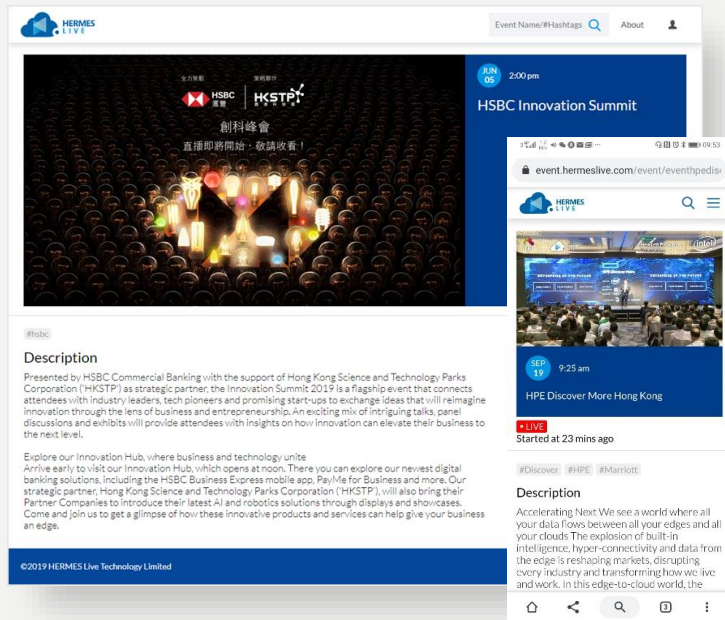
HERMES LIVE

Event Name/#Hashtags

About

全力策動 HSBC 滙豐 策略夥伴 HKSTP

創科峰會

直播即將開始，敬請收看！

JUN 05

2:00 pm

HSBC Innovation Summit

#hsbc

Description

Presented by HSBC Commercial Banking with the support of Hong Kong Science and Technology Parks Corporation ('HKSTP') as strategic partner, the Innovation Summit 2019 is a flagship event that connects attendees with industry leaders, tech pioneers and promising start-ups to exchange ideas that will reimagine innovation through the lens of business and entrepreneurship. An exciting mix of intriguing talks, panel discussions and exhibits will provide attendees with insights on how innovation can elevate their business to the next level.

Explore our Innovation Hub, where business and technology unite
Arrive early to visit our Innovation Hub, which opens at noon. There you can explore our newest digital banking solutions, including the HSBC Business Express mobile app, PayMe for Business and more. Our strategic partner, Hong Kong Science and Technology Parks Corporation ('HKSTP'), will also bring their Partner Companies to introduce their latest AI and robotics solutions through displays and showcases. Come and join us to get a glimpse of how these innovative products and services can help give your business an edge.

©2019 HERMES Live Technology Limited

09:53

event.hermeslive.com/event/eventhpedis

HERMES LIVE

intel

SEP 19

9:25 am

HPE Discover More Hong Kong

LIVE

Started at 23 mins ago

#Discover #HPE #Marriott

Description

Accelerating Next We see a world where all your data flows between all your edges and all your clouds The explosion of built-in intelligence, hyper-connectivity and data from the edge is reshaping markets, disrupting every industry and transforming how we live and work. In this edge-to-cloud world, the

3